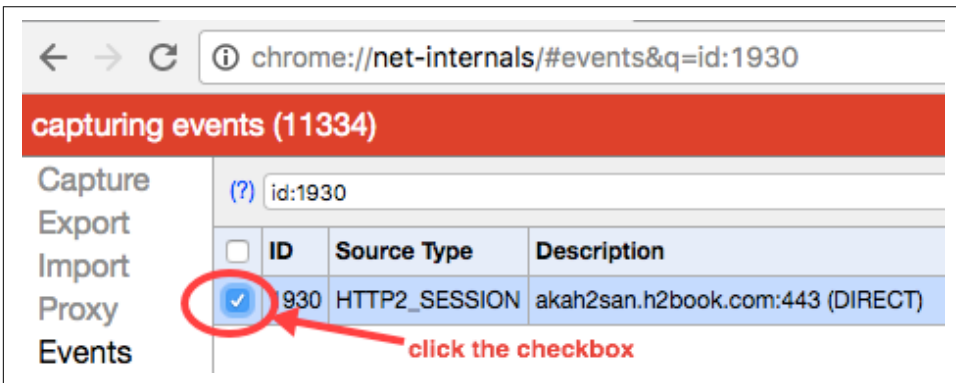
chrome://net-internals/#events&q=id:1930

capturing events (11334)

Capture
Export
Import
Proxy
Events

(?) id:1930

| | ID | Source Type | Description |
|---|---|---|---|
| ☑ | 1930 | HTTP2_SESSION | akah2san.h2book.com:443 (DIRECT) |

click the checkbox